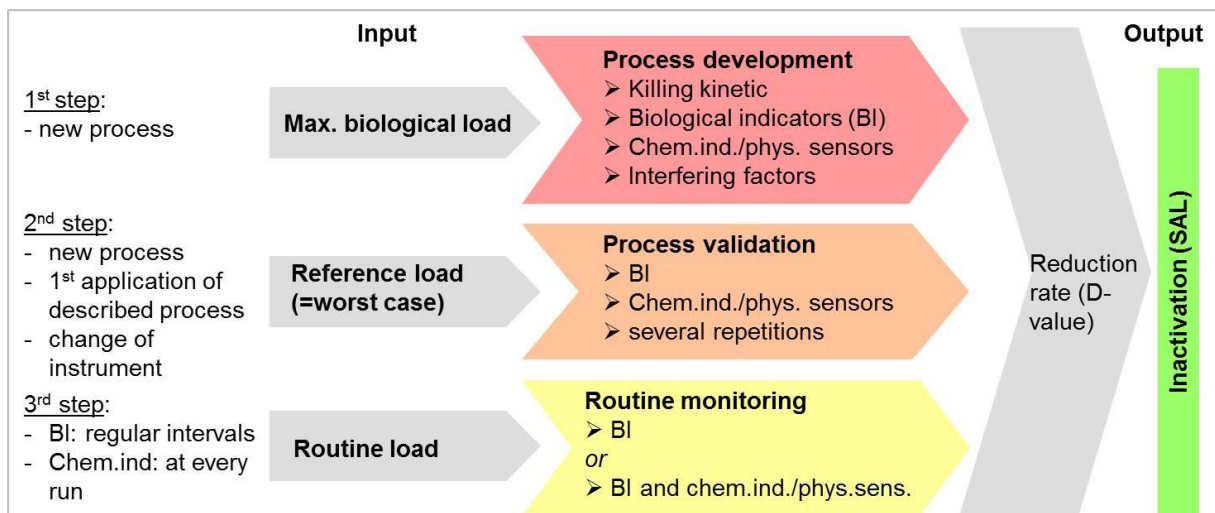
Input

Output

1$^{st}$ step:
- new process

Max. biological load

Process development
➢ Killing kinetic
➢ Biological indicators (BI)
➢ Chem.ind./phys. sensors
➢ Interfering factors

2$^{nd}$ step:
- new process
- 1$^{st}$ application of described process
- change of instrument

Reference load (=worst case)

Process validation
➢ BI
➢ Chem.ind./phys. sensors
➢ several repetitions

3$^{rd}$ step:
- BI: regular intervals
- Chem.ind: at every run

Routine load

Routine monitoring
➢ BI
or
➢ BI and chem.ind./phys.sens.

Reduction rate (D-value)

Inactivation (SAL)